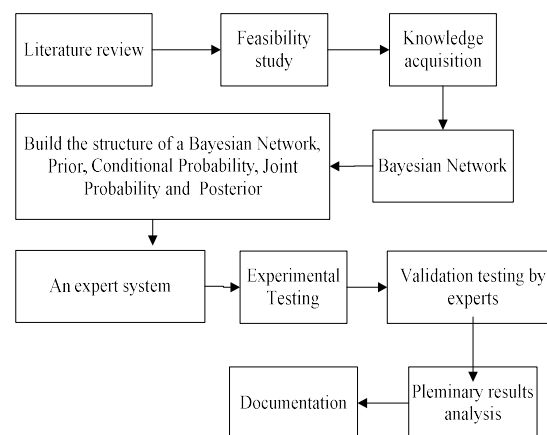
Literature review

Feasibility study

Knowledge acquisition

Build the structure of a Bayesian Network, Prior, Conditional Probability, Joint Probability and Posterior

Bayesian Network

An expert system

Experimental Testing

Validation testing by experts

Documentation

Pleminary results analysis